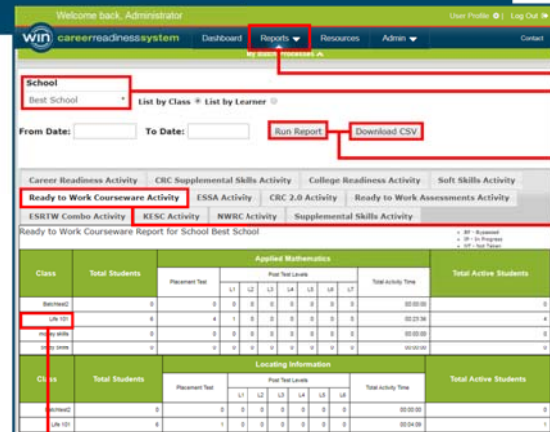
Welcome back, Administrator

User Profile | Log Out

win careerreadinesssystem

Dashboard Reports Resources Admin

Contact

School

Best School

List by Class List by Learner

From Date: To Date:

Run Report Download CSV

Career Readiness Activity CRC Supplemental Skills Activity College Readiness Activity Soft Skills Activity

Ready to Work Courseware Activity ESSA Activity CRC 2.0 Activity Ready to Work Assessments Activity

ESRTW Combo Activity KESC Activity NWRC Activity Supplemental Skills Activity

Ready to Work Courseware Report for School Best School

BY - Bypassed
IP - In Progress
NT - Not Taken

| Class | Total Students | Applied Mathematics | | | | | | | | | Total Active Students |
|---|---|---|---|---|---|---|---|---|---|---|---|
| | | Placement Test | Post Test Levels | | | | | | | Total Activity Time | |
| | | | L1 | L2 | L3 | L4 | L5 | L6 | L7 | | |
| Batched2 | 0 | 0 | 0 | 0 | 0 | 0 | 0 | 0 | 0 | 00:00:00 | 0 |
| Life 101 | 6 | 4 | 1 | 0 | 0 | 0 | 0 | 0 | 0 | 00:23:36 | 4 |
| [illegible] | 0 | 0 | 0 | 0 | 0 | 0 | 0 | 0 | 0 | 00:00:00 | 0 |
| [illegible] | 0 | 0 | 0 | 0 | 0 | 0 | 0 | 0 | 0 | 00:00:00 | 0 |

| Class | Total Students | Locating Information | | | | | | | | Total Active Students |
|---|---|---|---|---|---|---|---|---|---|---|
| | | Placement Test | Post Test Levels | | | | | | Total Activity Time | |
| | | | L1 | L2 | L3 | L4 | L5 | L6 | | |
| Batched2 | 0 | 0 | 0 | 0 | 0 | 0 | 0 | 0 | 00:00:00 | 0 |
| Life 101 | 6 | 1 | 0 | 0 | 0 | 0 | 0 | 0 | 00:04:09 | 1 |